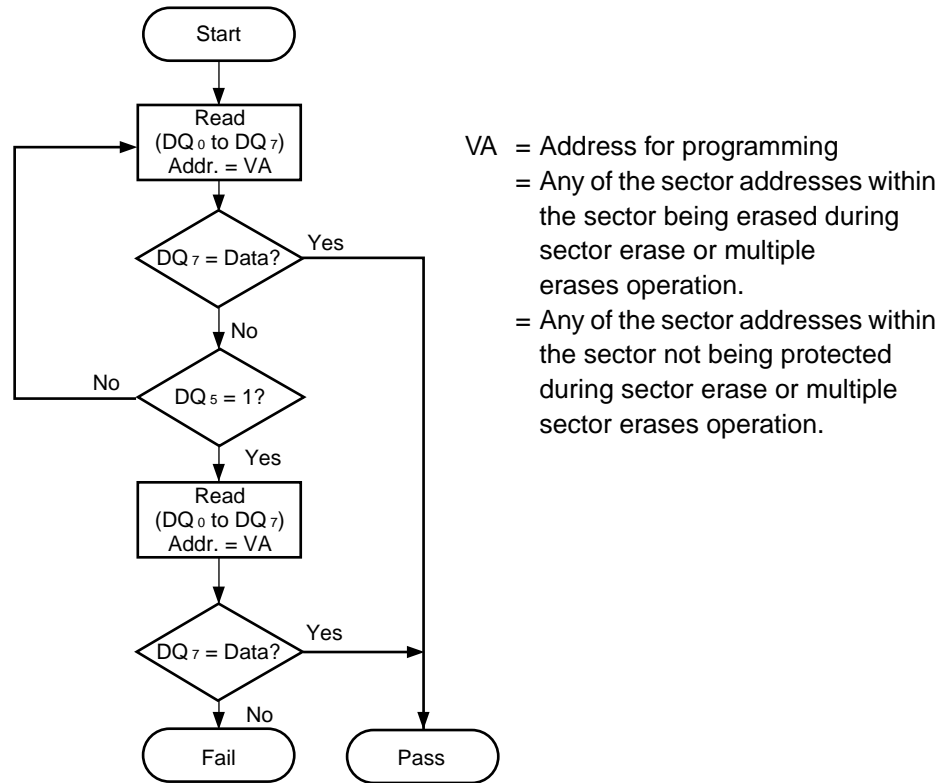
Start

Read
($DQ_0$ to $DQ_7$)
Addr. = VA

$DQ_7$ = Data?

Yes

No

No

$DQ_5$ = 1?

Yes

Read
($DQ_0$ to $DQ_7$)
Addr. = VA

$DQ_7$ = Data?

Yes

No

Fail

Pass

VA = Address for programming
= Any of the sector addresses within the sector being erased during sector erase or multiple erases operation.
= Any of the sector addresses within the sector not being protected during sector erase or multiple sector erases operation.